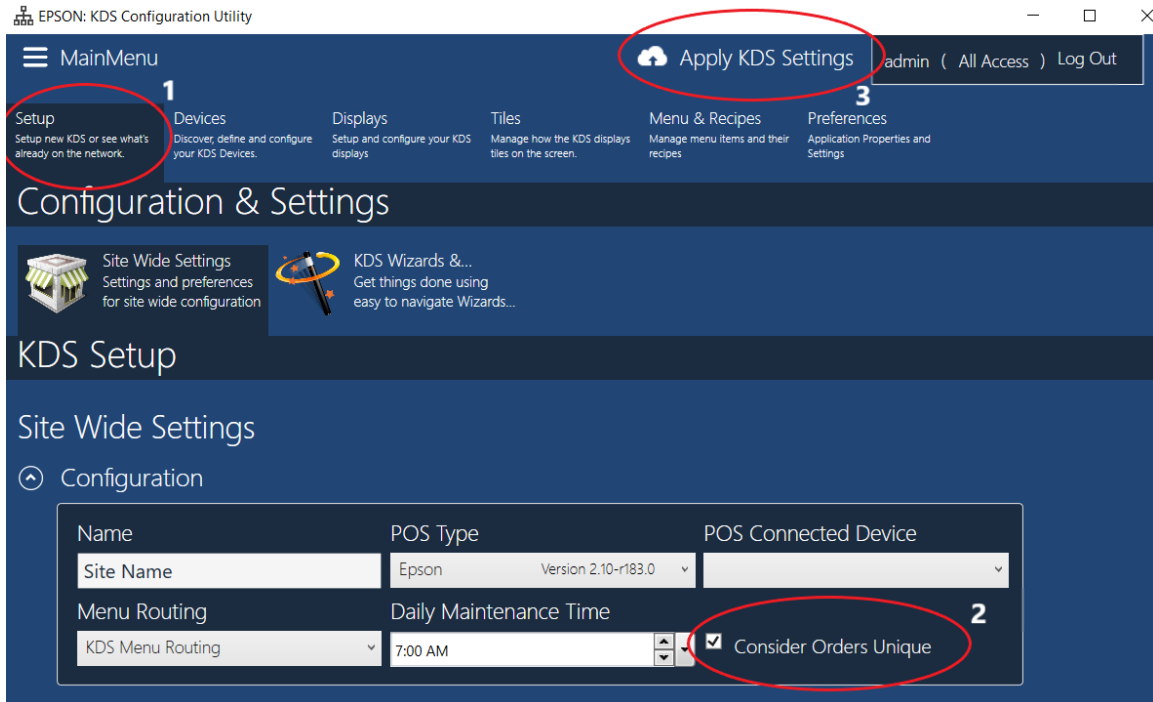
EPSON: KDS Configuration Utility

MainMenu

Apply KDS Settings

admin ( All Access ) Log Out

1

3

Setup
Setup new KDS or see what's already on the network.

Devices
Discover, define and configure your KDS Devices.

Displays
Setup and configure your KDS displays

Tiles
Manage how the KDS displays tiles on the screen.

Menu & Recipes
Manage menu items and their recipes

Preferences
Application Properties and Settings

Configuration & Settings

Site Wide Settings
Settings and preferences for site wide configuration

KDS Wizards &...
Get things done using easy to navigate Wizards...

KDS Setup

Site Wide Settings

Configuration

Name
Site Name

POS Type
Epson Version 2.10-r183.0

POS Connected Device

Menu Routing
KDS Menu Routing

Daily Maintenance Time
7:00 AM

2

Consider Orders Unique